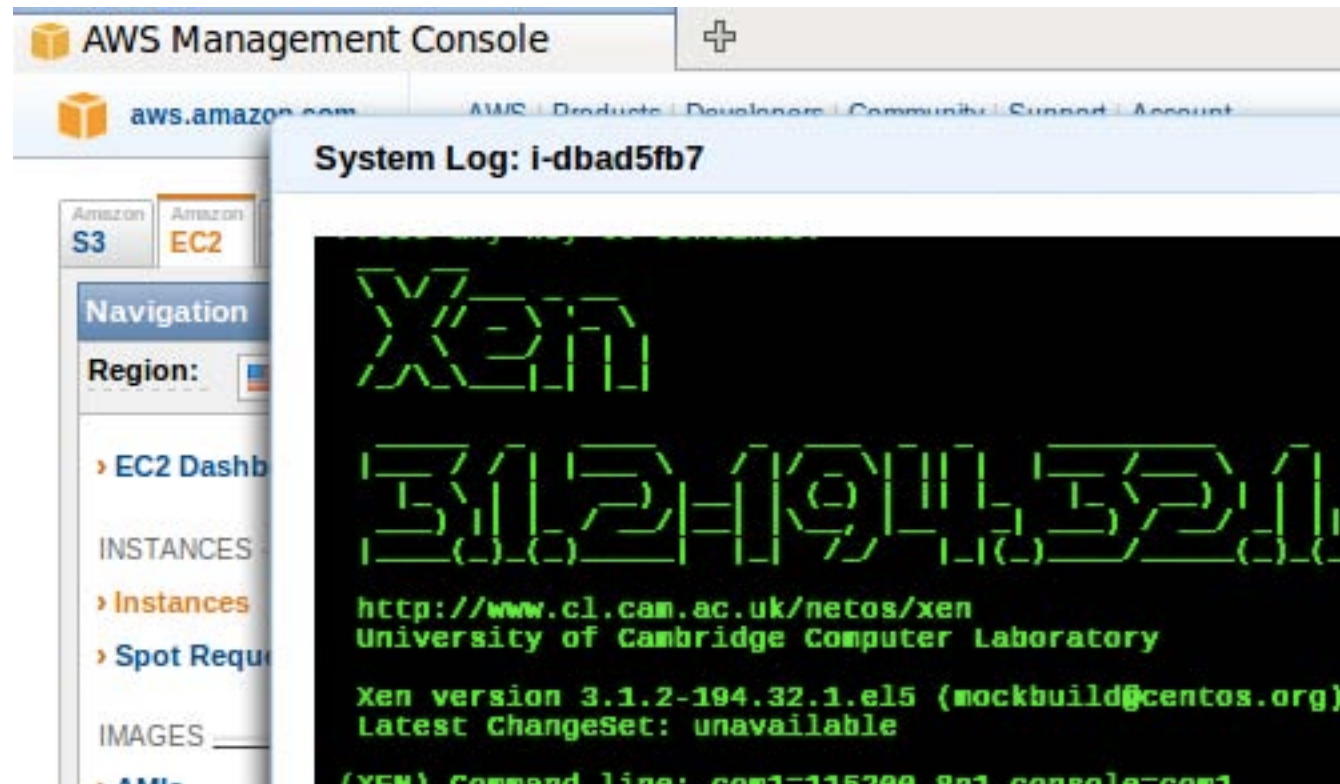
AWS Management Console

aws.amazon.com

AWS | Products | Developers | Community | Support | Account

System Log: i-dbad5fb7

Amazon S3

Amazon EC2

Navigation

Region:

› EC2 Dashb

INSTANCES

› Instances

› Spot Requ

IMAGES

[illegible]

Xen

3.1.2-194.32.1

http://www.cl.cam.ac.uk/netos/xen
University of Cambridge Computer Laboratory

Xen version 3.1.2-194.32.1.el5 (mockbuild@centos.org)
Latest ChangeSet: unavailable

(XEN) Command line: com1=115200,8n1 console=com1